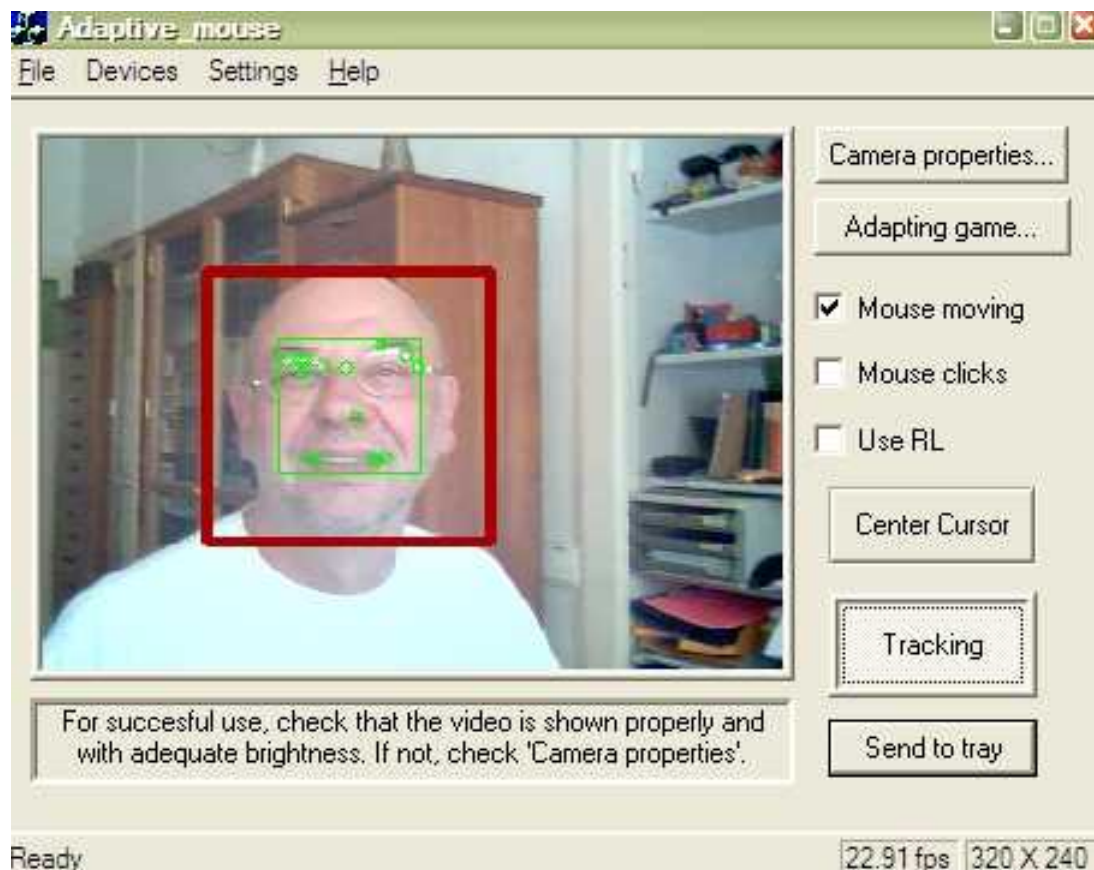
Adaptive_mouse

File Devices Settings Help

Camera properties...

Adapting game...

Mouse moving

Mouse clicks

Use RL

Center Cursor

Tracking

Send to tray

For succesful use, check that the video is shown properly and with adequate brightness. If not, check 'Camera properties'.

Ready

22.91 fps 320 X 240